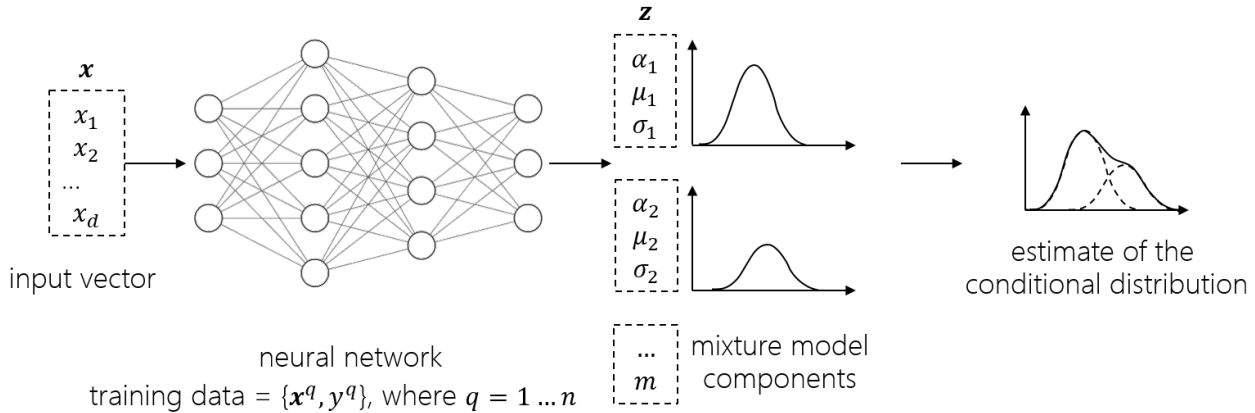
$\boldsymbol{x}$

$x_1$
$x_2$
...
$x_d$

input vector

neural network
training data = $\{\boldsymbol{x}^q, y^q\}$, where $q = 1 \ldots n$

$\boldsymbol{z}$

$\alpha_1$
$\mu_1$
$\sigma_1$

$\alpha_2$
$\mu_2$
$\sigma_2$

...
$m$

mixture model components

estimate of the conditional distribution